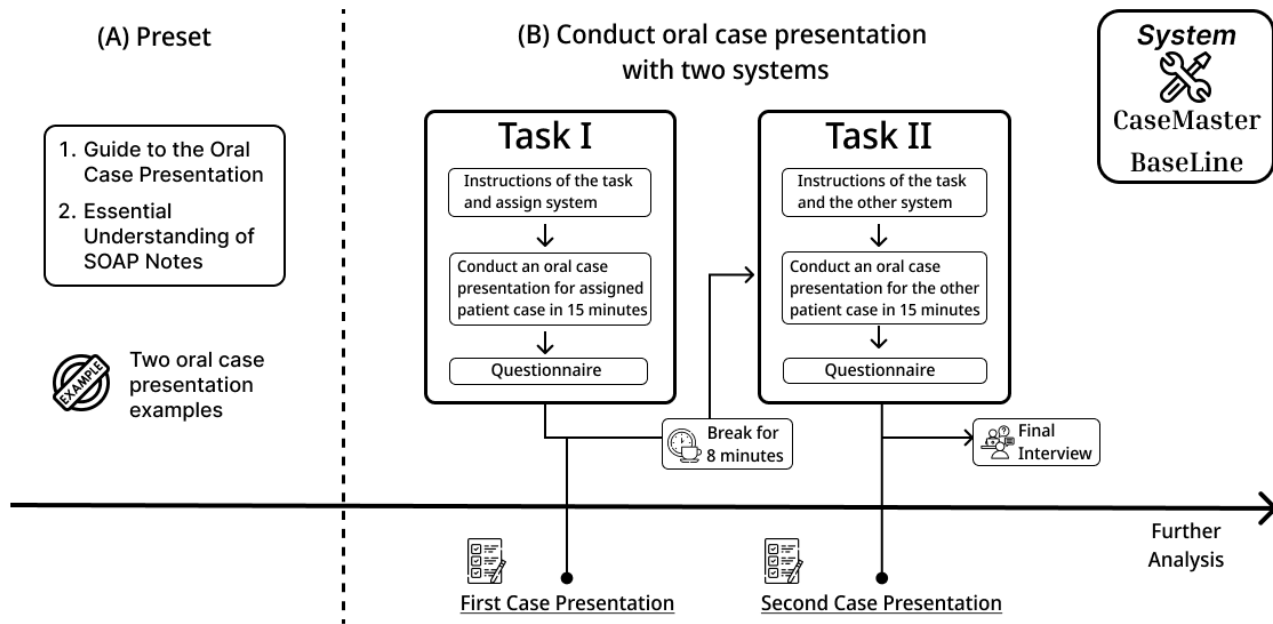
(A) Preset

1. Guide to the Oral Case Presentation
2. Essential Understanding of SOAP Notes

EXAMPLE

Two oral case presentation examples

(B) Conduct oral case presentation with two systems

Task I

Instructions of the task and assign system

Conduct an oral case presentation for assigned patient case in 15 minutes

Questionnaire

Break for 8 minutes

Task II

Instructions of the task and the other system

Conduct an oral case presentation for the other patient case in 15 minutes

Questionnaire

Final Interview

System

CaseMaster

BaseLine

Further Analysis

First Case Presentation

Second Case Presentation